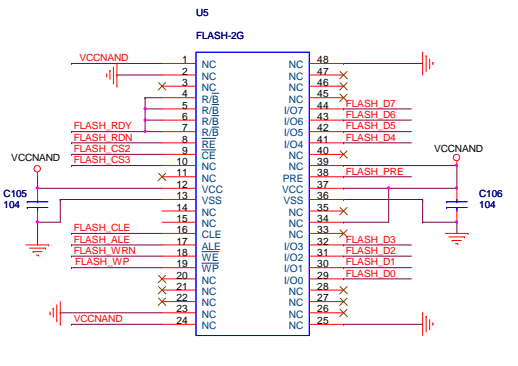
U5

FLASH-2G

VCCNAND

1 NC
2 NC
3 NC
4 R/$\overline{B}$
5 R/$\overline{B}$
6 R/$\overline{B}$
7 R/$\overline{B}$
8 $\overline{RE}$
9 $\overline{CE}$
10 NC
11 NC
12 VCC
13 VSS
14 NC
15 NC
16 CLE
17 ALE
18 $\overline{WE}$
19 $\overline{WP}$
20 NC
21 NC
22 NC
23 NC
24 NC

FLASH_RDY
FLASH_RDN
FLASH_CS2
FLASH_CS3

VCCNAND

C105
104

FLASH_CLE
FLASH_ALE
FLASH_WRN
FLASH_WP

VCCNAND

48 NC
47 NC
46 NC
45 NC
44 I/O7
43 I/O6
42 I/O5
41 I/O4
40 NC
39 NC
38 PRE
37 VCC
36 VSS
35 NC
34 NC
33 NC
32 I/O3
31 I/O2
30 I/O1
29 I/O0
28 NC
27 NC
26 NC
25 NC

FLASH_D7
FLASH_D6
FLASH_D5
FLASH_D4

VCCNAND

FLASH_PRE

C106
104

FLASH_D3
FLASH_D2
FLASH_D1
FLASH_D0